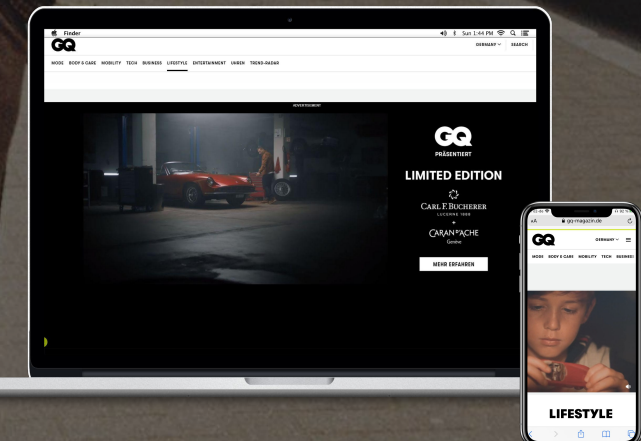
Finder

Sun 1:44 PM

GQ

GERMANY SEARCH

MODE BODY & CARE MOBILITY TECH BUSINESS LIFESTYLE ENTERTAINMENT UHREN TRENDS-RADAR

ADVERTISEMENT

GQ

PRÄSENTIERT

LIMITED EDITION

CARL F. BUCHERER

LUCERNE 1888

×

CARAN D'ACHE

Genève

MEHR ERFAHREN

gq-magazin.de

GQ

GERMANY

MODE BODY & CARE MOBILITY TECH BUSINESS

LIFESTYLE